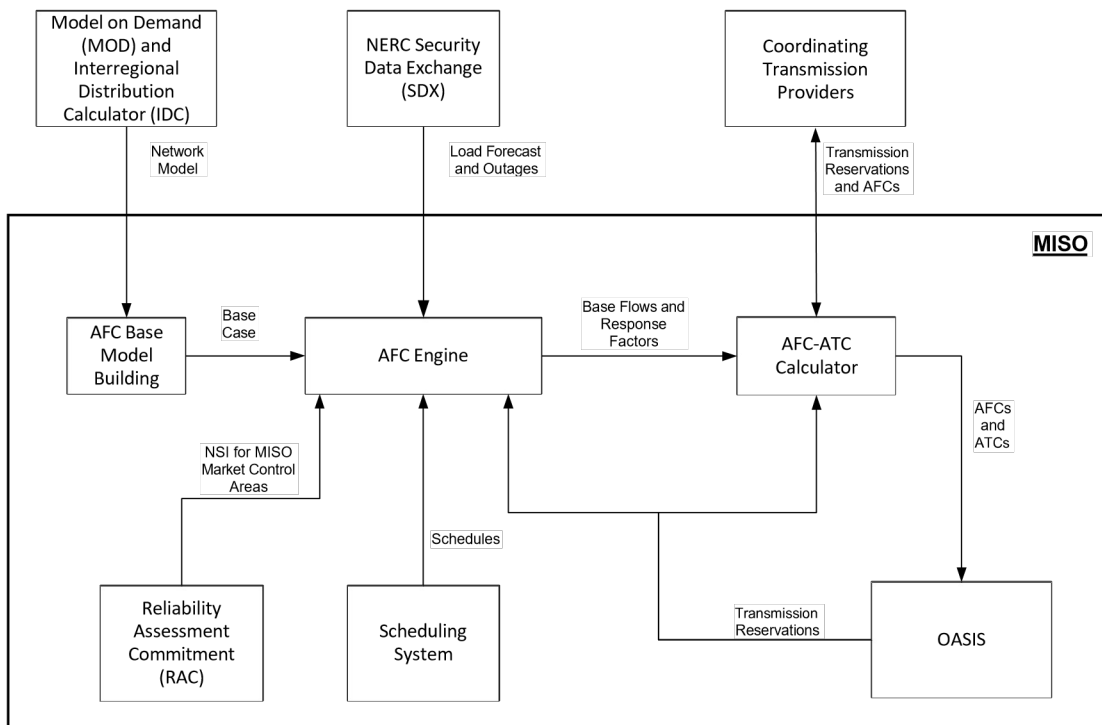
Model on Demand (MOD) and Interregional Distribution Calculator (IDC)

NERC Security Data Exchange (SDX)

Coordinating Transmission Providers

Network Model

Load Forecast and Outages

Transmission Reservations and AFCs

MISO

AFC Base Model Building

Base Case

AFC Engine

Base Flows and Response Factors

AFC-ATC Calculator

AFCs and ATCs

NSI for MISO Market Control Areas

Schedules

Reliability Assessment Commitment (RAC)

Scheduling System

Transmission Reservations

OASIS